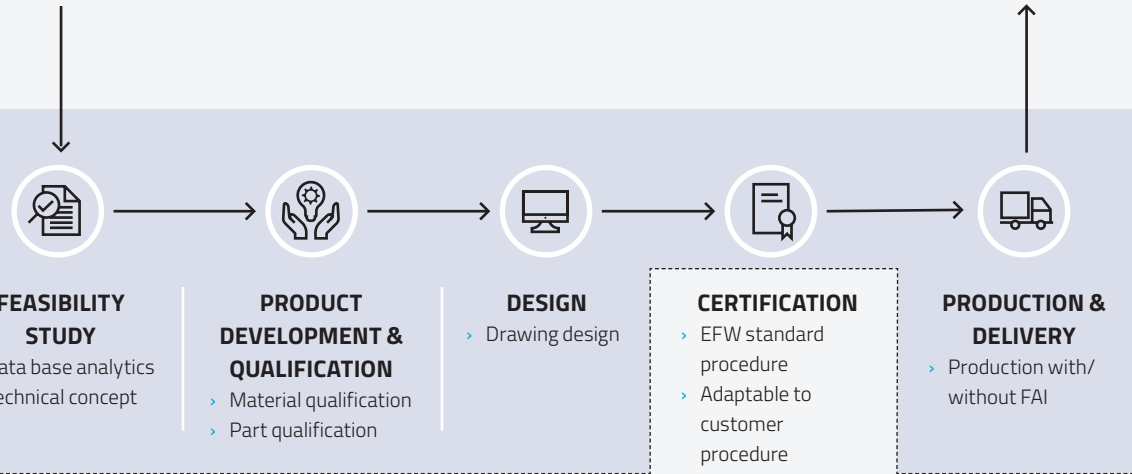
FEASIBILITY STUDY
ata base analytics
echnical concept

PRODUCT DEVELOPMENT & QUALIFICATION
› Material qualification
› Part qualification

DESIGN
› Drawing design

CERTIFICATION
› EFW standard procedure
› Adaptable to customer procedure

PRODUCTION & DELIVERY
› Production with/ without FAI